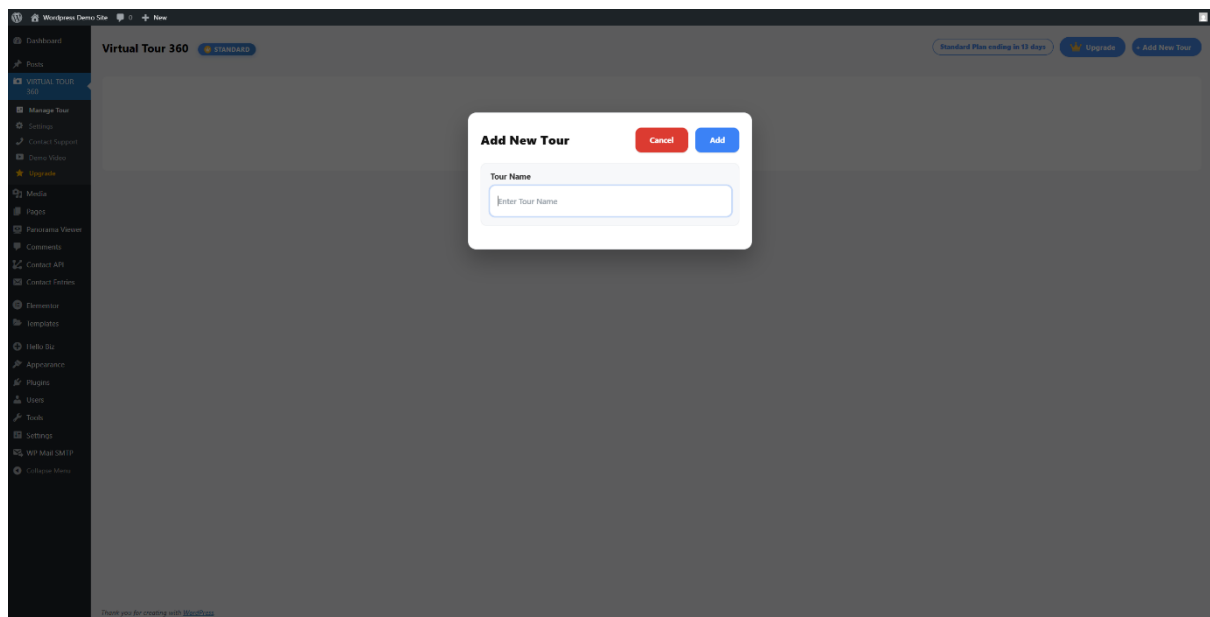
Wordpress Demo Site 0 + New

Dashboard
Posts
VIRTUAL TOUR 360
Manage Tour
Settings
Contact Support
Demo Video
Upgrade
Media
Pages
Panorama Viewer
Comments
Contact API
Contact Entries
Elementor
Templates
Hello Biz
Appearance
Plugins
Users
Tools
Settings
WP Mail SMTP
Collapse Menu

Virtual Tour 360 STANDARD

Standard Plan ending in 13 days Upgrade + Add New Tour

Add New Tour
Cancel Add

Tour Name
Enter Tour Name

Thank you for creating with WordPress.